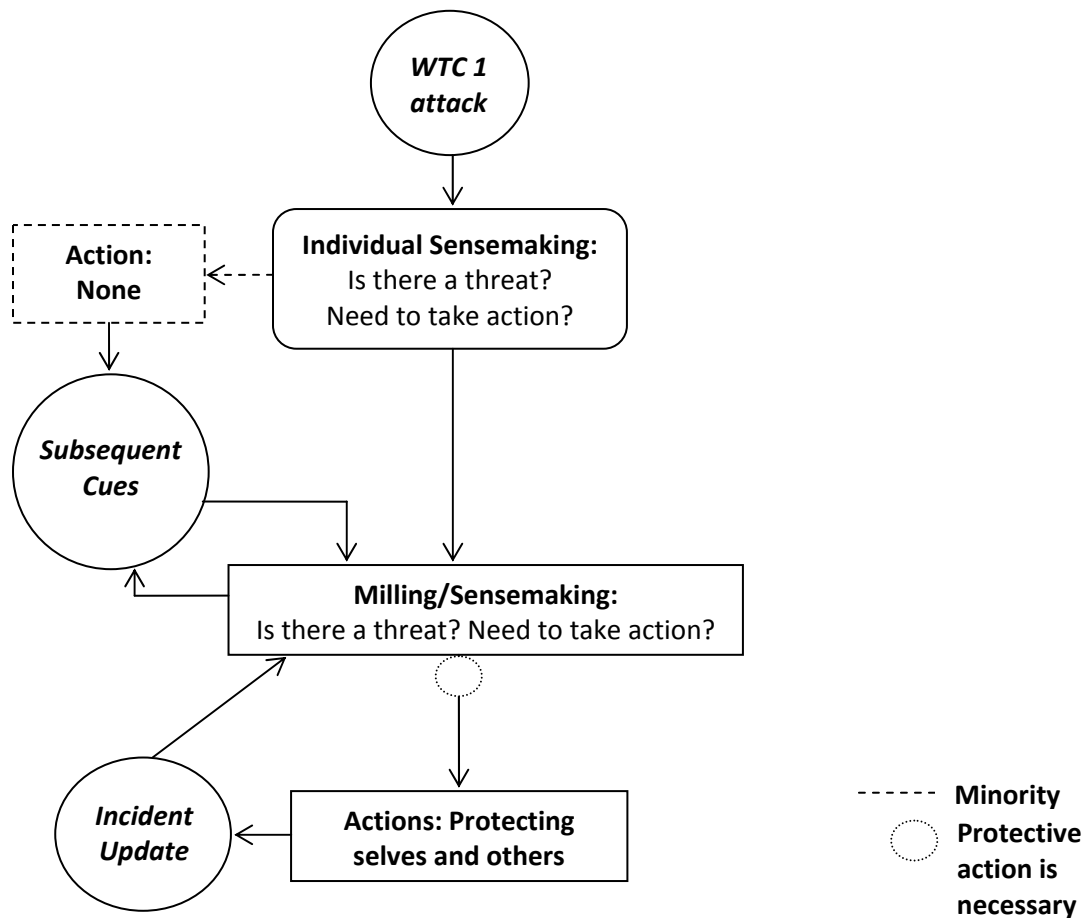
WTC 1 attack

Action: None

Individual Sensemaking:
Is there a threat?
Need to take action?

Subsequent Cues

Milling/Sensemaking:
Is there a threat? Need to take action?

Incident Update

Actions: Protecting selves and others

Minority

Protective action is necessary